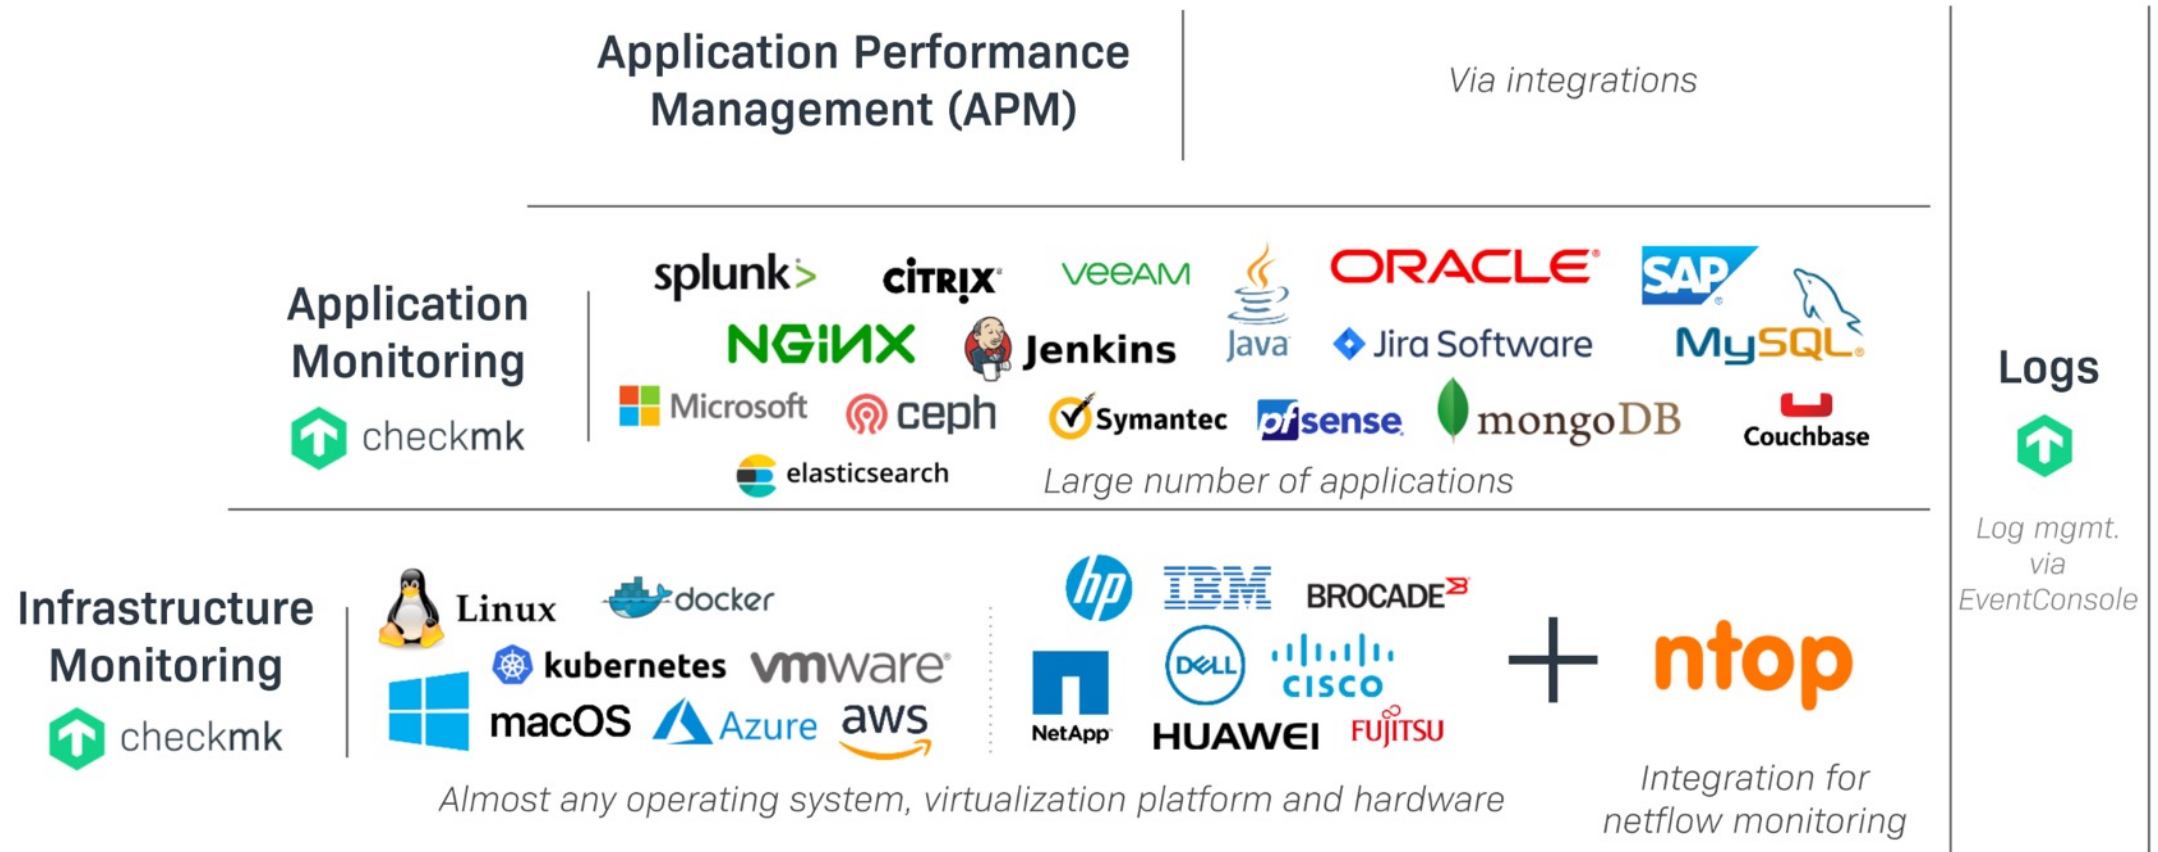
Application Performance Management (APM)

Via integrations

Application Monitoring

checkmk

splunk> CITRIX veeam Java ORACLE SAP MySQL

NGINX Jenkins Jira Software

Microsoft ceph Symantec pfsense mongoDB Couchbase

elasticsearch

Large number of applications

Logs

Log mgmt. via EventConsole

Infrastructure Monitoring

checkmk

Linux docker

kubernetes vmware

macOS Azure aws

hp IBM BROCADE

NetApp DELL CISCO

HUAWEI FUJITSU

+ ntop

Almost any operating system, virtualization platform and hardware

Integration for netflow monitoring